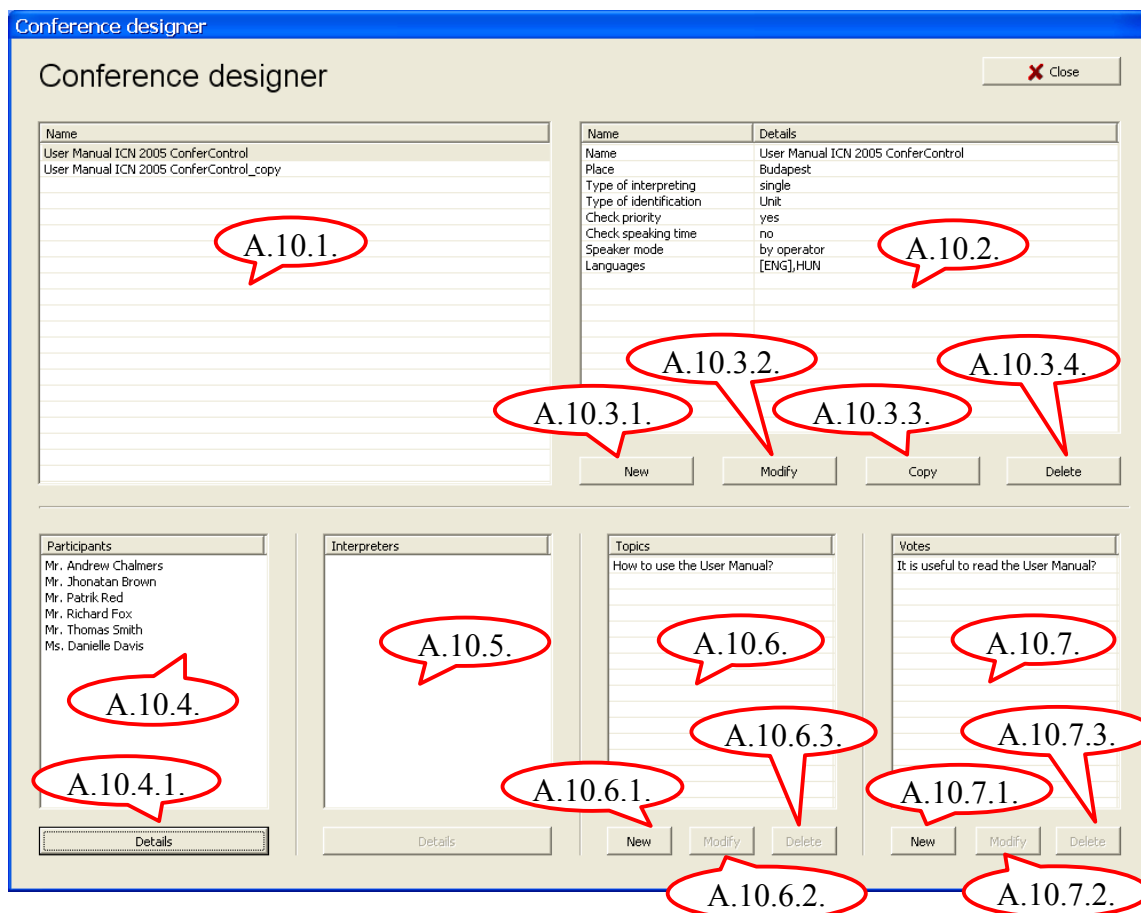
Conference designer

Conference designer

Close

| Name |
|---|
| User Manual ICN 2005 ConferControl |
| User Manual ICN 2005 ConferControl_copy |

A.10.1.

| Name | Details |
|---|---|
| Name | User Manual ICN 2005 ConferControl |
| Place | Budapest |
| Type of interpreting | single |
| Type of identification | Unit |
| Check priority | yes |
| Check speaking time | no |
| Speaker mode | by operator |
| Languages | [ENG],HUN |

A.10.2.

A.10.3.2.

A.10.3.4.

A.10.3.1.

A.10.3.3.

New

Modify

Copy

Delete

Participants
Mr. Andrew Chalmers
Mr. Jhonatan Brown
Mr. Patrik Red
Mr. Richard Fox
Mr. Thomas Smith
Ms. Danielle Davis

A.10.4.

A.10.4.1.

Details

Interpreters

A.10.5.

Details

Topics
How to use the User Manual?

A.10.6.

A.10.6.3.

A.10.6.1.

New

Modify

Delete

A.10.6.2.

Votes
It is useful to read the User Manual?

A.10.7.

A.10.7.3.

A.10.7.1.

New

Modify

Delete

A.10.7.2.